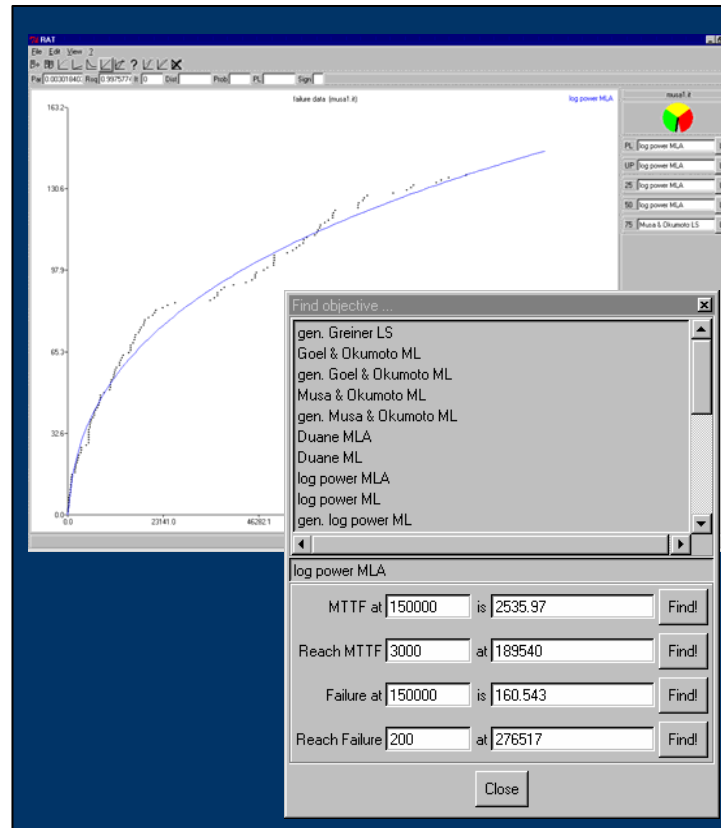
RAT
File Edit View ?
?
Par 0.00301840 Rsq 0.997577 X 0 Dist Prob PL Sign

failure data (musa1.it) log power MLA

163.2
130.6
97.9
65.3
32.6
0.0
0.0 23141.0 46282.1

musa1.it
PL log power MLA
UP log power MLA
25 log power MLA
50 log power MLA
75 Musa & Okumoto LS

Find objective ...
gen. Greiner LS
Goel & Okumoto ML
gen. Goel & Okumoto ML
Musa & Okumoto ML
gen. Musa & Okumoto ML
Duane MLA
Duane ML
log power MLA
log power ML
gen. log power ML

log power MLA

| MTTF at | 150000 | is | 2535.97 | Find! |
|---|---|---|---|---|
| Reach MTTF | 3000 | at | 189540 | Find! |
| Failure at | 150000 | is | 160.543 | Find! |
| Reach Failure | 200 | at | 276517 | Find! |

Close